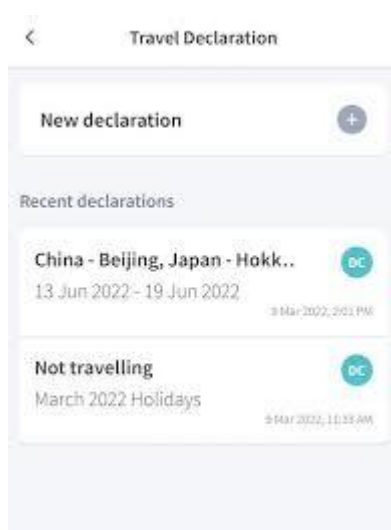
<

Travel Declaration

New declaration

Recent declarations

China - Beijing, Japan - Hokk..

DC

13 Jun 2022 - 19 Jun 2022

9 Mar 2022, 3:01 PM

Not travelling

DC

March 2022 Holidays

9 Mar 2022, 11:33 AM